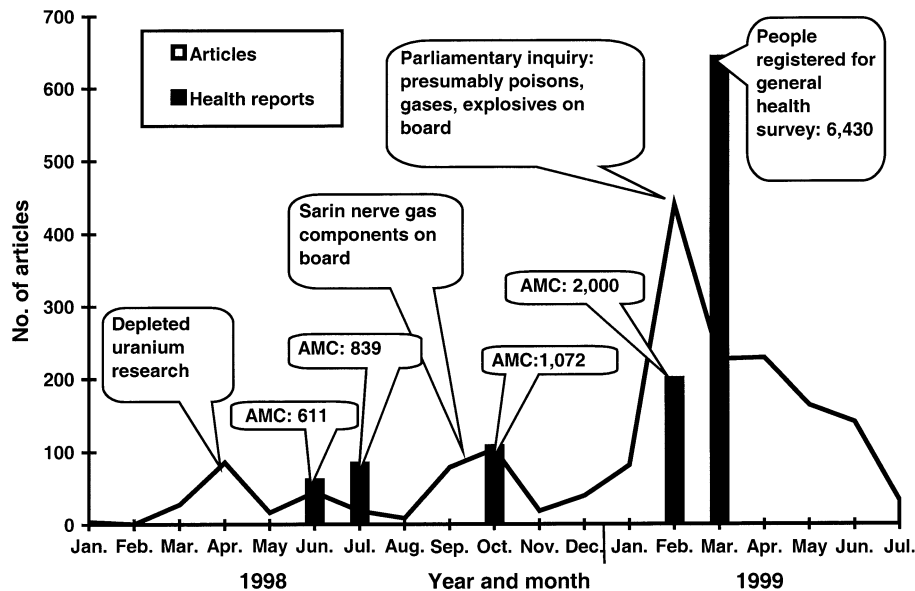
Articles
Health reports

Parliamentary inquiry: presumably poisons, gases, explosives on board

People registered for general health survey: 6,430

Sarin nerve gas components on board

AMC: 2,000

Depleted uranium research

AMC: 839

AMC:1,072

AMC: 611

No. of articles

700
600
500
400
300
200
100
0

Jan. Feb. Mar. Apr. May Jun. Jul. Aug. Sep. Oct. Nov. Dec. Jan. Feb. Mar. Apr. May Jun. Jul.

1998 Year and month 1999